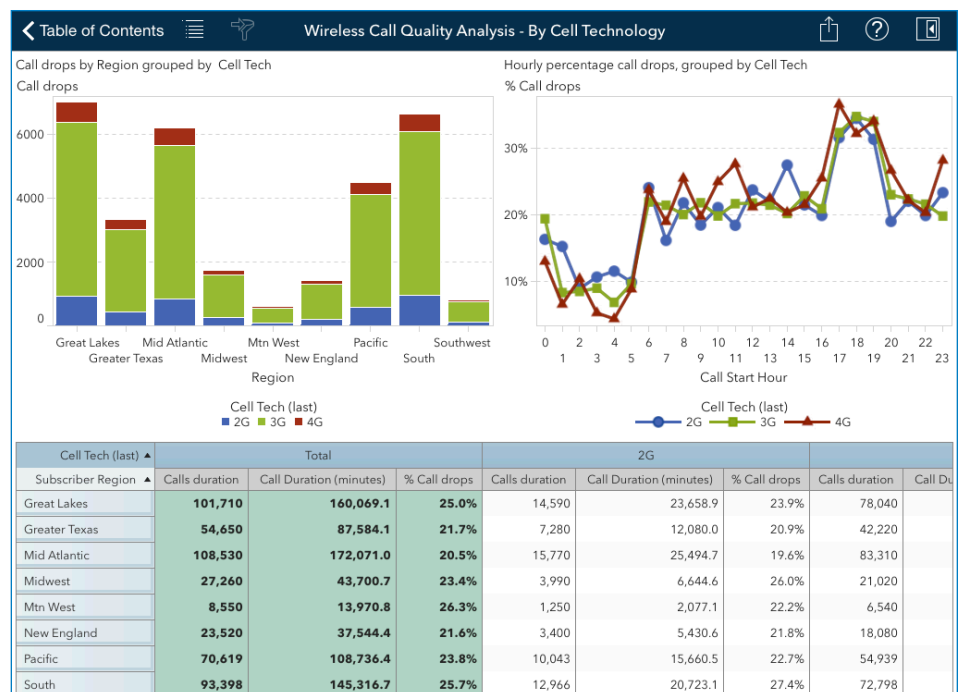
Table of Contents

Wireless Call Quality Analysis - By Cell Technology

Call drops by Region grouped by Cell Tech
Call drops
6000
4000
2000
0
Great Lakes
Greater Texas
Mid Atlantic
Midwest
Mtn West
New England
Pacific
South
Southwest
Region

Cell Tech (last)
2G 3G 4G

Hourly percentage call drops, grouped by Cell Tech
% Call drops
30%
20%
10%
0 1 2 3 4 5 6 7 8 9 10 11 12 13 14 15 16 17 18 19 20 21 22 23
Call Start Hour

Cell Tech (last)
2G 3G 4G

| Cell Tech (last) ▲ | Total | | | 2G | | | | |
|---|---|---|---|---|---|---|---|---|
| Subscriber Region ▲ | Calls duration | Call Duration (minutes) | % Call drops | Calls duration | Call Duration (minutes) | % Call drops | Calls duration | Call Du |
| Great Lakes | 101,710 | 160,069.1 | 25.0% | 14,590 | 23,658.9 | 23.9% | 78,040 | |
| Greater Texas | 54,650 | 87,584.1 | 21.7% | 7,280 | 12,080.0 | 20.9% | 42,220 | |
| Mid Atlantic | 108,530 | 172,071.0 | 20.5% | 15,770 | 25,494.7 | 19.6% | 83,310 | |
| Midwest | 27,260 | 43,700.7 | 23.4% | 3,990 | 6,644.6 | 26.0% | 21,020 | |
| Mtn West | 8,550 | 13,970.8 | 26.3% | 1,250 | 2,077.1 | 22.2% | 6,540 | |
| New England | 23,520 | 37,544.4 | 21.6% | 3,400 | 5,430.6 | 21.8% | 18,080 | |
| Pacific | 70,619 | 108,736.4 | 23.8% | 10,043 | 15,660.5 | 22.7% | 54,939 | |
| South | 93,398 | 145,316.7 | 25.7% | 12,966 | 20,723.1 | 27.4% | 72,798 | |